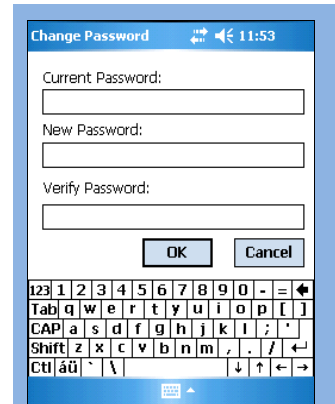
Change Password 11:53

Current Password:

New Password:

Verify Password:

OK Cancel

123 1 2 3 4 5 6 7 8 9 0 - =
Tab q w e r t y u i o p [ ]
CAP a s d f g h j k l ; '
Shift z x c v b n m , . /
Ctl áü ` \